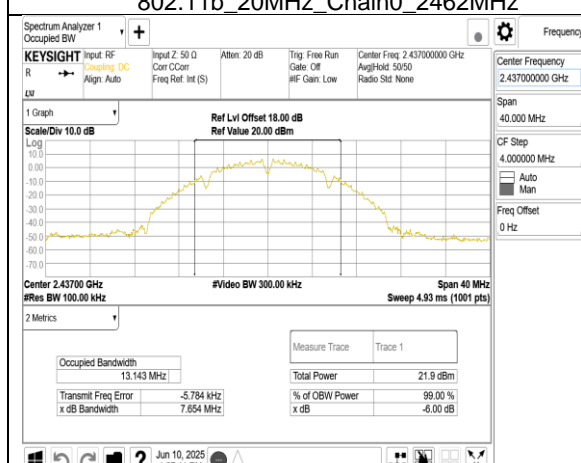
802.11b_20MHz_Chain0_2462MHz

Spectrum Analyzer 1
Occupied BW

Frequency

KEYSIGHT Input: RF
Coupling: DC
Align: Auto

Input Z: 50 Ω
Corr CCorr
Freq Ref: Int (S)

Atten: 20 dB

Trig: Free Run
Gate: Off
#IF Gain: Low

Center Freq: 2.437000000 GHz
Avg|Hold: 50/50
Radio Std: None

Center Frequency
2.437000000 GHz

Span
40.000 MHz

CF Step
4.000000 MHz

Auto
Man

Freq Offset
0 Hz

1 Graph

Scale/Div 10.0 dB

Ref Lvl Offset 18.00 dB
Ref Value 20.00 dBm

Log
10.0
0.00
-10.0
-20.0
-30.0
-40.0
-50.0
-60.0
-70.0

Center 2.43700 GHz
#Res BW 100.00 kHz

#Video BW 300.00 kHz

Span 40 MHz
Sweep 4.93 ms (1001 pts)

2 Metrics

| Occupied Bandwidth | |
|---|---|
| 13.143 MHz | |
| Transmit Freq Error | -5.784 kHz |
| x dB Bandwidth | 7.654 MHz |

| Measure Trace | Trace 1 |
|---|---|
| Total Power | 21.9 dBm |
| % of OBW Power | 99.00 % |
| x dB | -6.00 dB |

Jun 10, 2025